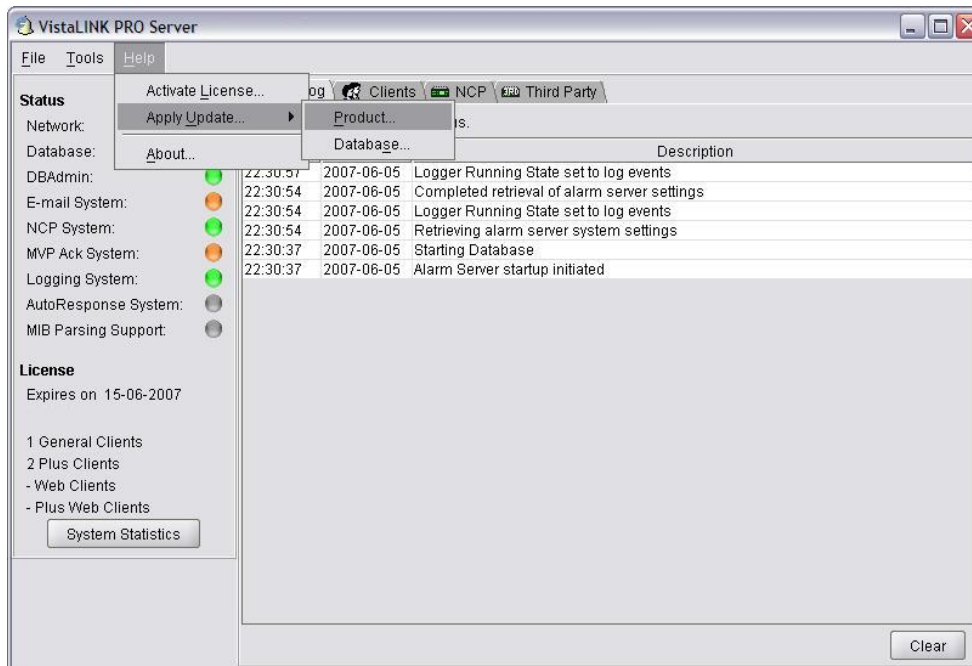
VistaLINK PRO Server

File Tools Help

Activate License...
Apply Update...
About...

Product...
Database...

og Clients NCP Third Party

ıs.

Status
Network:
Database:
DBAdmin:
E-mail System:
NCP System:
MVP Ack System:
Logging System:
AutoResponse System:
MIB Parsing Support:

License
Expires on 15-06-2007

1 General Clients
2 Plus Clients
- Web Clients
- Plus Web Clients

System Statistics

| | | Description |
|---|---|---|
| 22:30:57 | 2007-06-05 | Logger Running State set to log events |
| 22:30:54 | 2007-06-05 | Completed retrieval of alarm server settings |
| 22:30:54 | 2007-06-05 | Logger Running State set to log events |
| 22:30:54 | 2007-06-05 | Retrieving alarm server system settings |
| 22:30:37 | 2007-06-05 | Starting Database |
| 22:30:37 | 2007-06-05 | Alarm Server startup initiated |

Clear